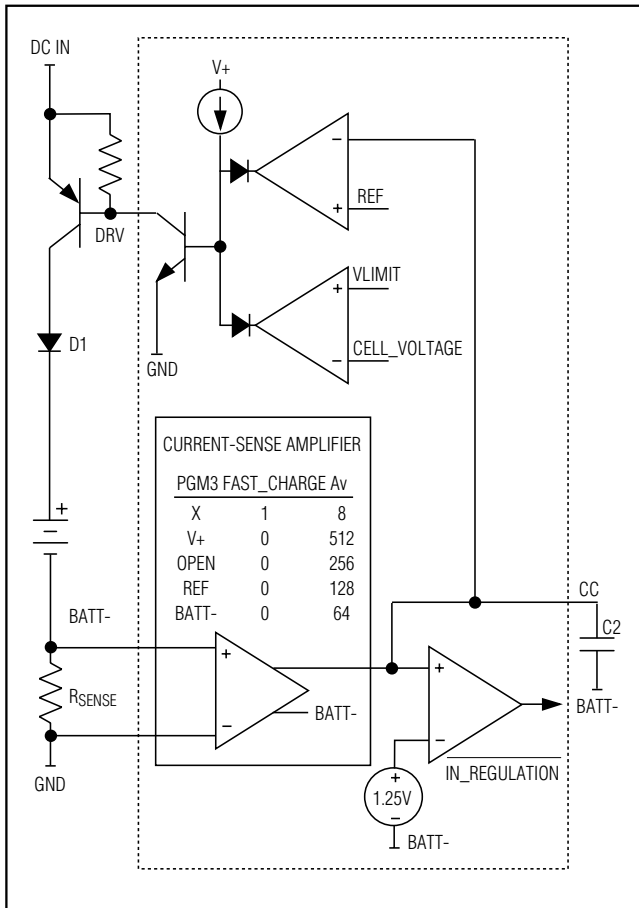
DC IN

DRV

D1

GND

V+

REF

VLIMIT

CELL_VOLTAGE

CURRENT-SENSE AMPLIFIER

| PGM3 | FAST_CHARGE | Av |
|---|---|---|
| X | 1 | 8 |
| V+ | 0 | 512 |
| OPEN | 0 | 256 |
| REF | 0 | 128 |
| BATT- | 0 | 64 |

BATT-

$R_{SENSE}$

GND

BATT-

CC

C2

BATT-

1.25V

BATT-

IN_REGULATION